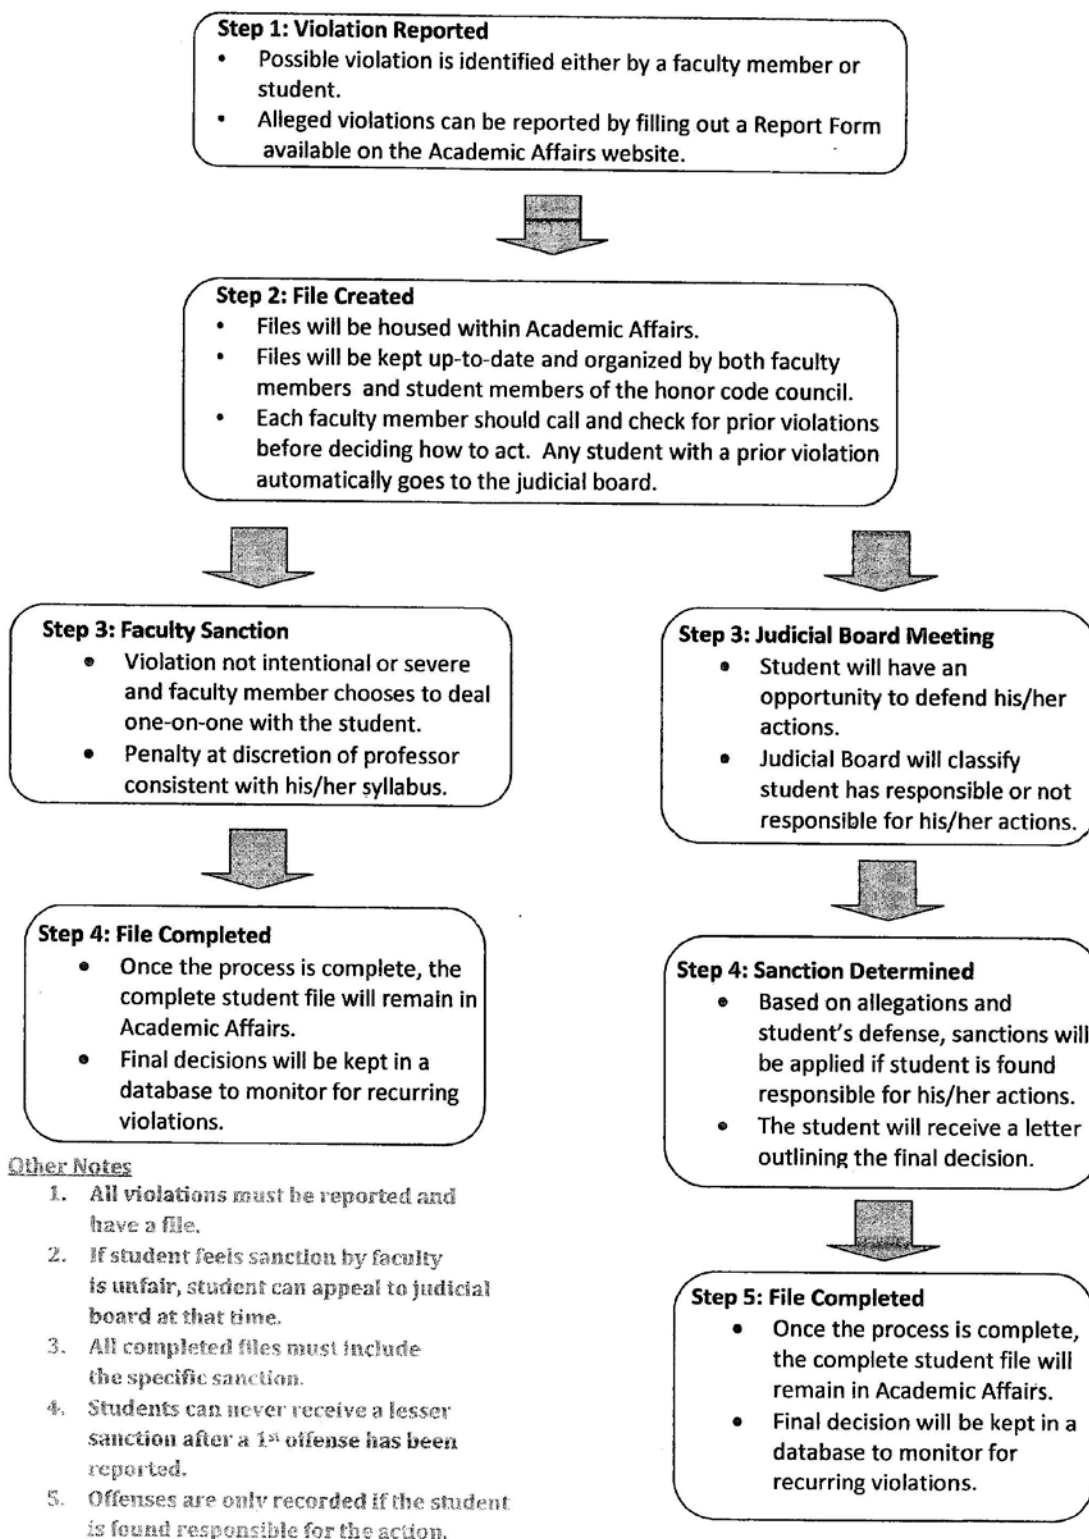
Step 1: Violation Reported
- Possible violation is identified either by a faculty member or student.
- Alleged violations can be reported by filling out a Report Form available on the Academic Affairs website.

Step 2: File Created
- Files will be housed within Academic Affairs.
- Files will be kept up-to-date and organized by both faculty members and student members of the honor code council.
- Each faculty member should call and check for prior violations before deciding how to act. Any student with a prior violation automatically goes to the judicial board.

Step 3: Faculty Sanction
- Violation not intentional or severe and faculty member chooses to deal one-on-one with the student.
- Penalty at discretion of professor consistent with his/her syllabus.

Step 4: File Completed
- Once the process is complete, the complete student file will remain in Academic Affairs.
- Final decisions will be kept in a database to monitor for recurring violations.

Other Notes
1. All violations must be reported and have a file.
2. If student feels sanction by faculty is unfair, student can appeal to judicial board at that time.
3. All completed files must include the specific sanction.
4. Students can never receive a lesser sanction after a 1st offense has been reported.
5. Offenses are only recorded if the student is found responsible for the action.

Step 3: Judicial Board Meeting
- Student will have an opportunity to defend his/her actions.
- Judicial Board will classify student has responsible or not responsible for his/her actions.

Step 4: Sanction Determined
- Based on allegations and student's defense, sanctions will be applied if student is found responsible for his/her actions.
- The student will receive a letter outlining the final decision.

Step 5: File Completed
- Once the process is complete, the complete student file will remain in Academic Affairs.
- Final decision will be kept in a database to monitor for recurring violations.